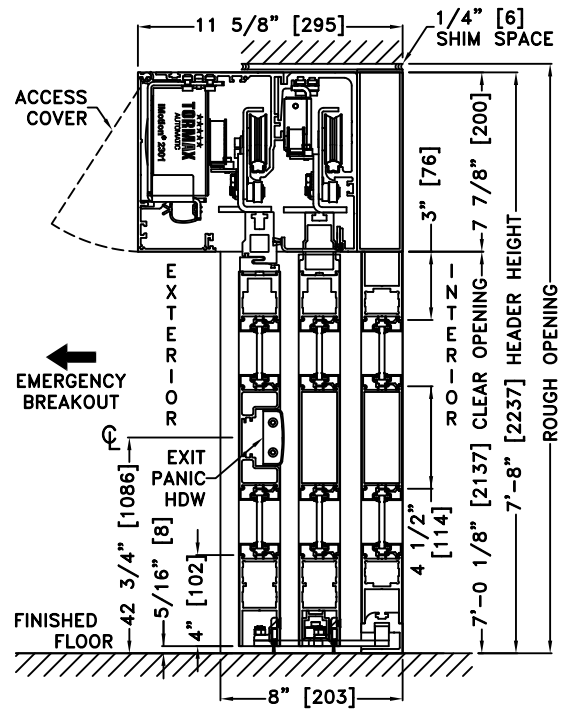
11 5/8" [295]
1/4" [6]
SHIM SPACE
ACCESS COVER
TORMAX
AUTOMATIC
iMotion® 2201
7 7/8" [200]
3" [76]
EXTERIOR
INTERIOR
EMERGENCY BREAKOUT
CLEAR OPENING
HEADER HEIGHT
ROUGH OPENING
℄
EXIT PANIC HDW
42 3/4" [1086]
5/16" [8]
[102]
4"
4 1/2" [114]
7'-0 1/8" [2137]
7'-8" [2237]
FINISHED FLOOR
8" [203]